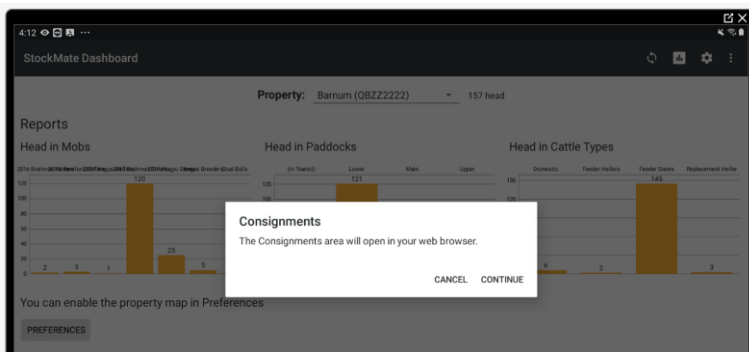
4:12

StockMate Dashboard

Property: Barnum (QBZZ2222) 157 head

Reports

Head in Mobs

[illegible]

120
100
80
60
40
20
0

2 3 1 120 25 5

Head in Paddocks

(In Transit) Lower Main Upper

121

120
100

Head in Cattle Types

Domestic Feeder Heifers Feeder Steers Replacement Heifer

145

150
120

6 2 3

Consignments

The Consignments area will open in your web browser.

CANCEL CONTINUE

You can enable the property map in Preferences

PREFERENCES